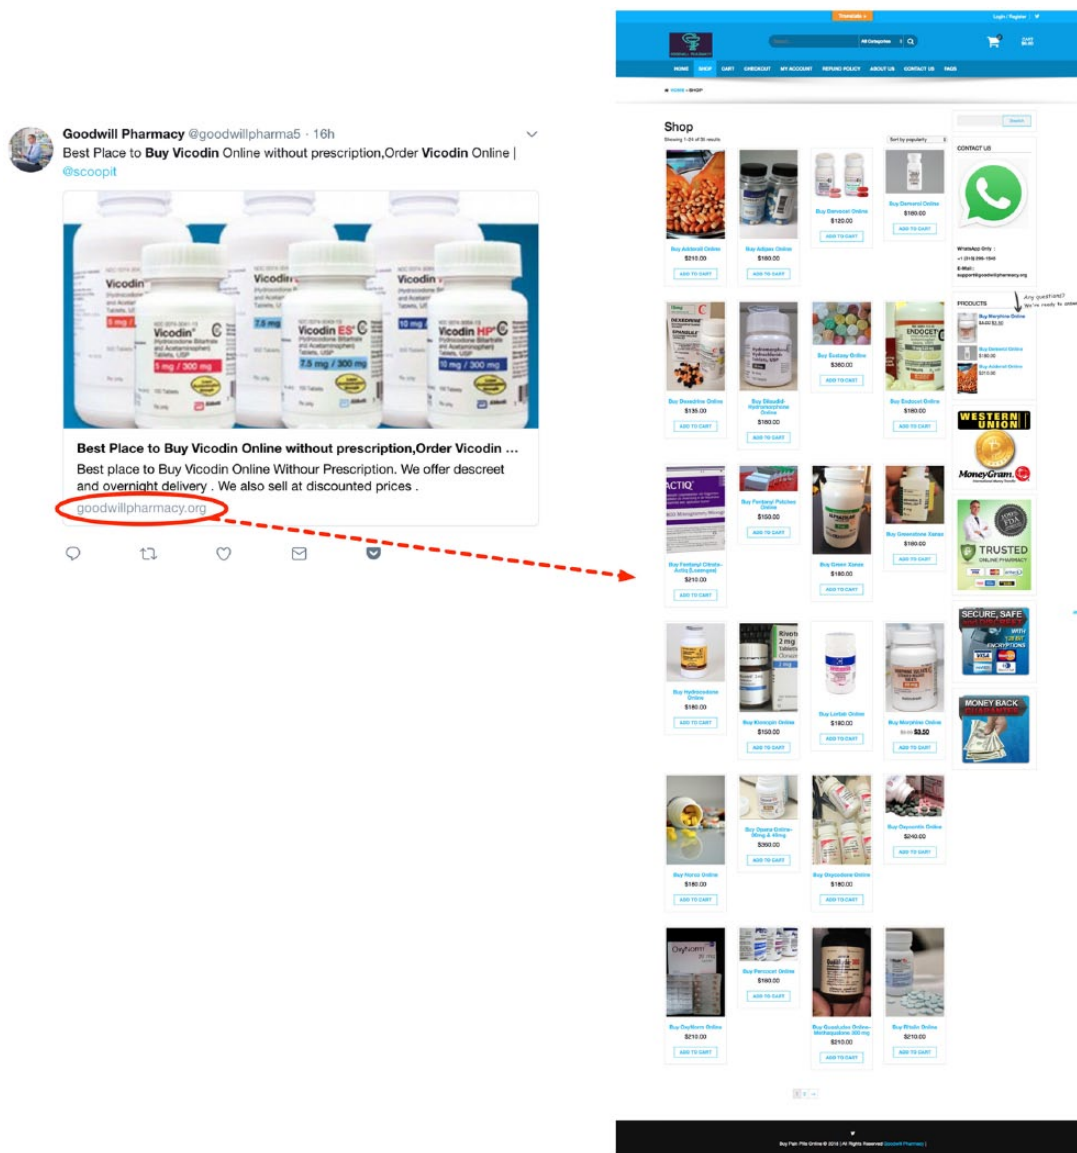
Goodwill Pharmacy @goodwillpharma5 · 16h
Best Place to Buy Vicodin Online without prescription,Order Vicodin Online | @scoopit

Vicodin
Vicodin
5 mg / 300 mg
Vicodin ES
7.5 mg / 300 mg
Vicodin HP
10 mg / 300 mg

Best Place to Buy Vicodin Online without prescription,Order Vicodin ...
Best place to Buy Vicodin Online Withour Prescription. We offer descreet and overnight delivery . We also sell at discounted prices .
goodwillpharmacy.org

Translate
Login / Register
HOME SHOP CART CHECKOUT MY ACCOUNT REFUND POLICY ABOUT US CONTACT US FAQS
HOME » SHOP

Shop

Buy Adderall Online $210.00 ADD TO CART
Buy Adipex Online $180.00 ADD TO CART
Buy Darvocet Online $120.00 ADD TO CART
Buy Demerol Online $180.00 ADD TO CART
Buy Dexedrine Online $135.00 ADD TO CART
Buy Dilaudid-Hydromorphone Online $180.00 ADD TO CART
Buy Ecstasy Online $360.00 ADD TO CART
Buy Endocet Online $180.00 ADD TO CART
Buy Fentanyl Citrate-Actiq (Lozenges) $210.00 ADD TO CART
Buy Fentanyl Patches Online $150.00 ADD TO CART
Buy Green Xanax $180.00 ADD TO CART
Buy Grewndone Xanax $180.00 ADD TO CART
Buy Hydrocodone Online $180.00 ADD TO CART
Buy Klonopin Online $150.00 ADD TO CART
Buy Lortab Online $180.00 ADD TO CART
Buy Morphine Online $3.50 ADD TO CART
Buy Norco Online $180.00 ADD TO CART
Buy Opana Online $360.00 ADD TO CART
Buy Oxycodone Online $180.00 ADD TO CART
Buy Oxycontin Online $240.00 ADD TO CART
Buy OxyNorm Online $210.00 ADD TO CART
Buy Percocet Online $180.00 ADD TO CART
Buy Quaaludes Online $210.00 ADD TO CART
Buy Ritalin Online $210.00 ADD TO CART

CONTACT US
WhatsApp Only :
E-Mail :
PRODUCTS
Any questions? We're ready to answer
Buy Morphine Online $3.50
Buy Demerol Online $180.00
Buy Adderall Online $210.00
WESTERN UNION
MoneyGram
TRUSTED ONLINE PHARMACY
SECURE, SAFE AND DISCREET
MONEY BACK GUARANTEE